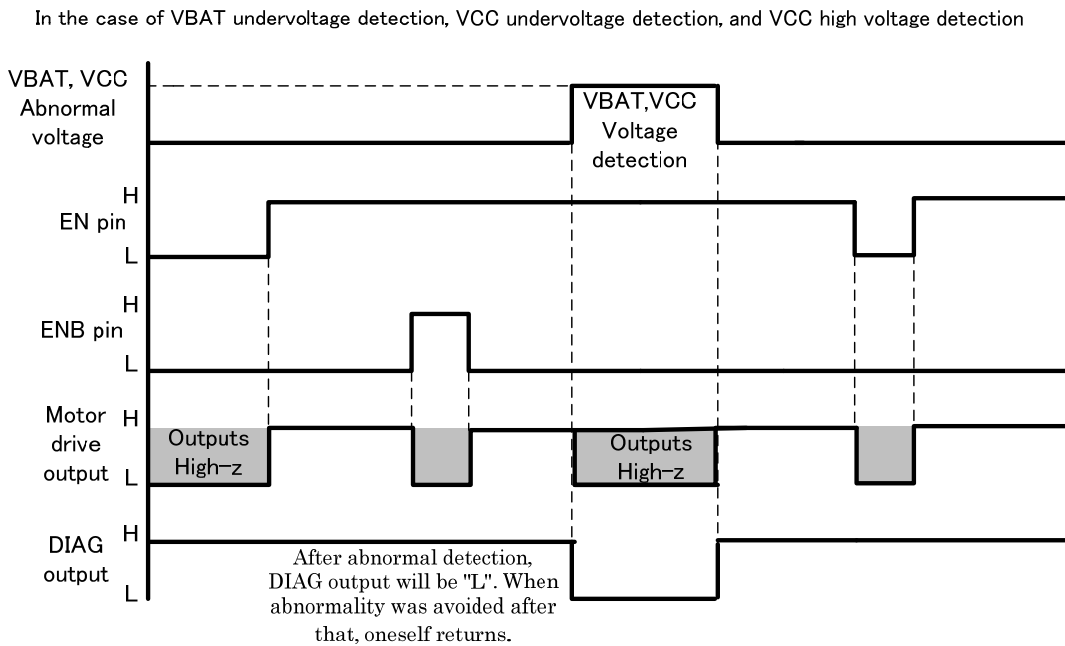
In the case of VBAT undervoltage detection, VCC undervoltage detection, and VCC high voltage detection

VBAT, VCC Abnormal voltage

VBAT,VCC Voltage detection

H
EN pin
L

H
ENB pin
L

Motor drive output
H
L

Outputs High-z

Outputs High-z

DIAG output
H
L

After abnormal detection, DIAG output will be "L". When abnormality was avoided after that, oneself returns.